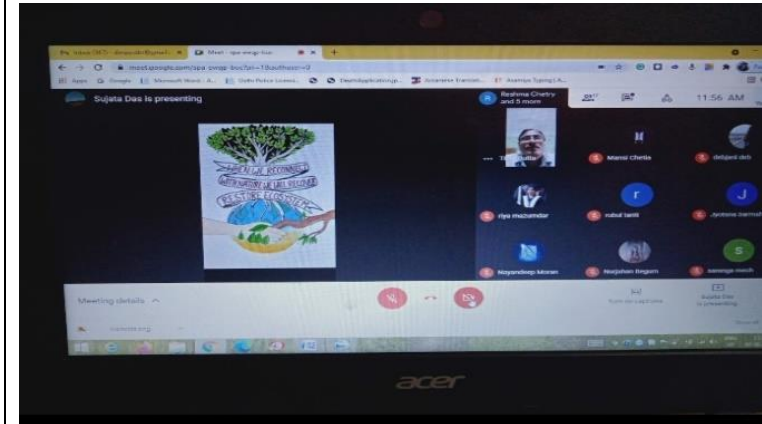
Meet - spa-yxngp-buc

meet.google.com/spa-yxngp-buc?pli=1&authuser=0

Apps Google Microsoft Word - A... Delhi Police Licensi... DeptApplication.js... Assamese Translati... Assamya Typing | A...

Sujata Das is presenting

Reshma Chetry and 5 more

11:56 AM

WHEN WE RECONNECT WITH NATURE WE WILL RECONNECT RESTORE ECOSYSTEM

Mansi Chetia

debjani deb

riya mazumdar

rubul tanti

Jyotsna barnal

Nayandeep Moran

Nurjahan Begum

sananga mech

Meeting details

Turn on captions

Sujata Das is presenting

acer